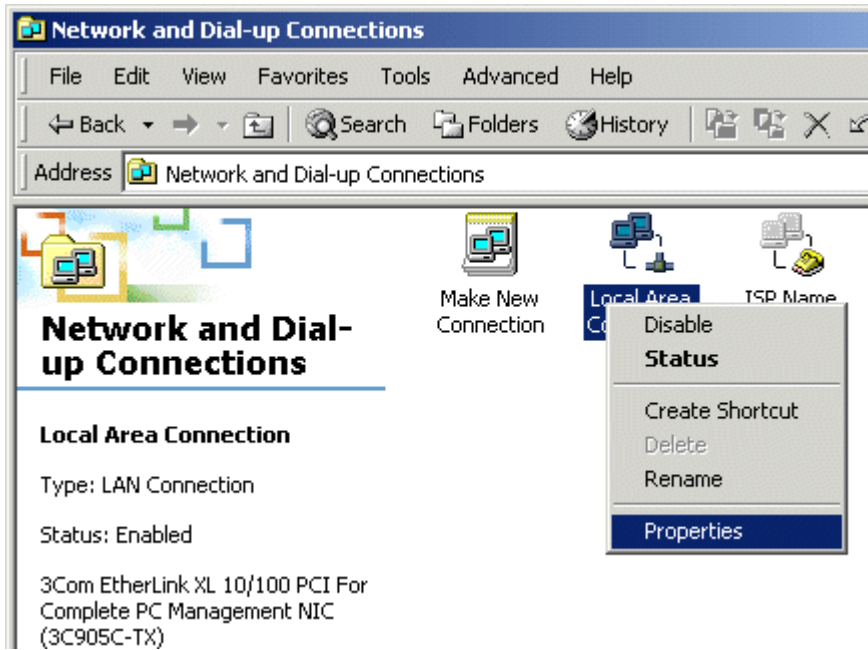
Network and Dial-up Connections

File Edit View Favorites Tools Advanced Help

Back Search Folders History

Address Network and Dial-up Connections

Network and Dial-up Connections

Local Area Connection

Type: LAN Connection

Status: Enabled

3Com EtherLink XL 10/100 PCI For Complete PC Management NIC (3C905C-TX)

Make New Connection

Local Area Co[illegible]

ISP Name

Disable
Status
Create Shortcut
Delete
Rename
Properties